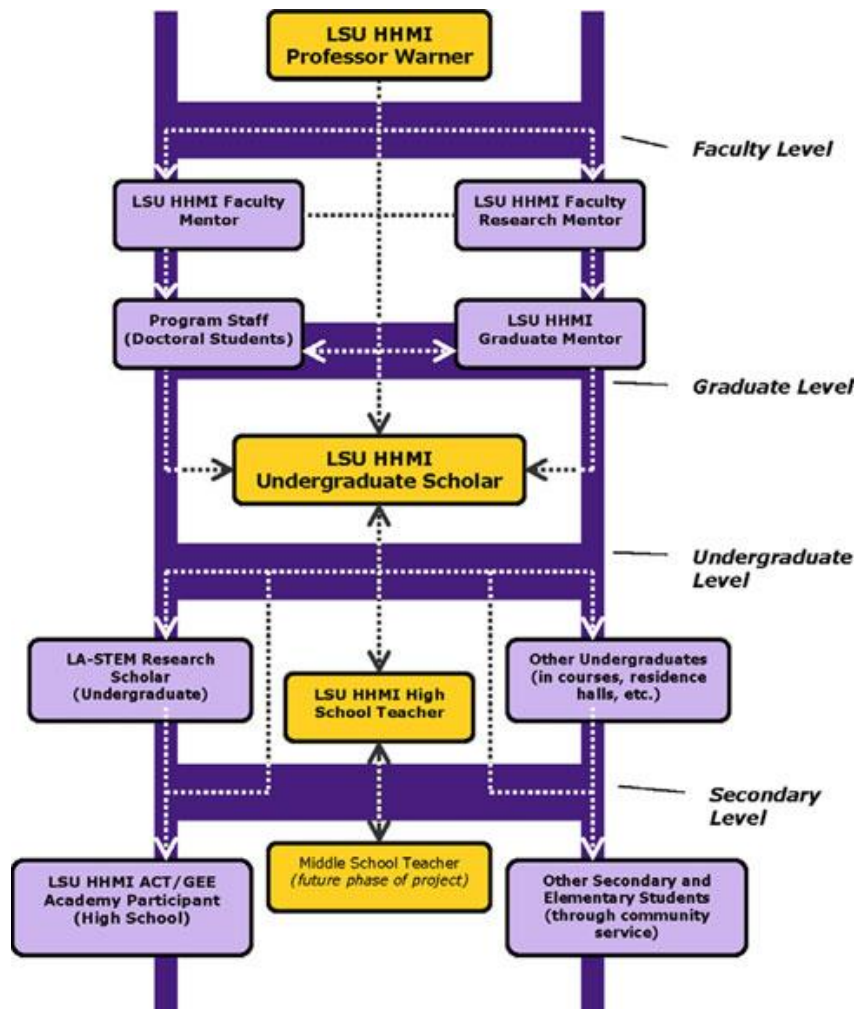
LSU HHMI Professor Warner

Faculty Level

LSU HHMI Faculty Mentor

LSU HHMI Faculty Research Mentor

Program Staff (Doctoral Students)

LSU HHMI Graduate Mentor

Graduate Level

LSU HHMI Undergraduate Scholar

Undergraduate Level

LA-STEM Research Scholar (Undergraduate)

LSU HHMI High School Teacher

Other Undergraduates (in courses, residence halls, etc.)

Secondary Level

LSU HHMI ACT/GEE Academy Participant (High School)

Middle School Teacher (future phase of project)

Other Secondary and Elementary Students (through community service)